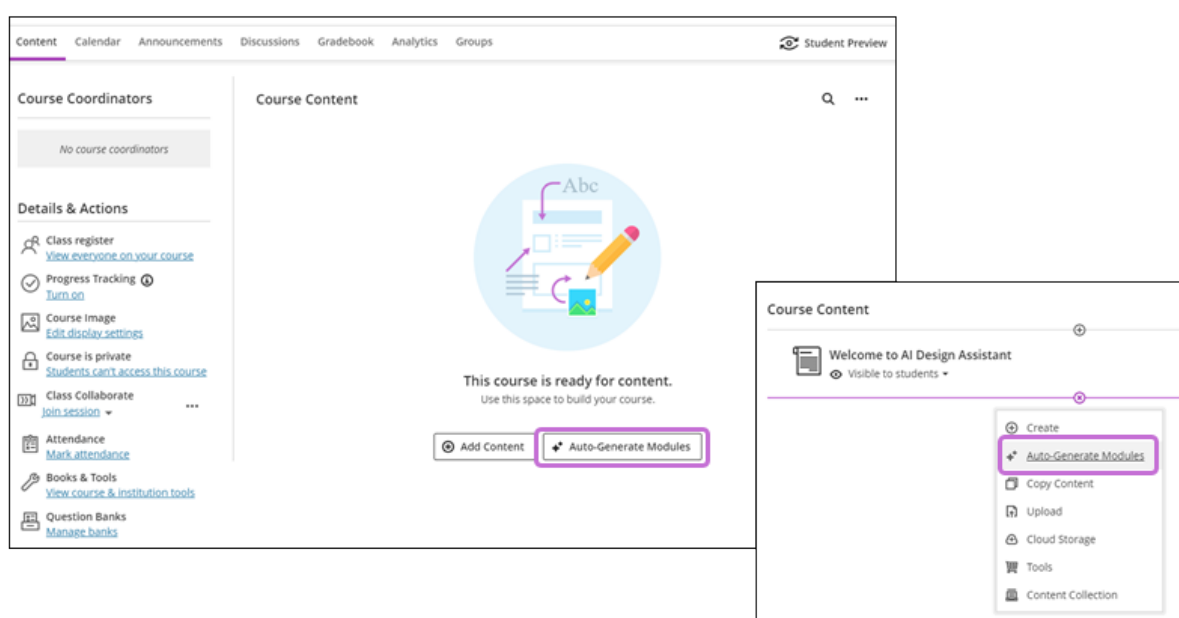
Content Calendar Announcements Discussions Gradebook Analytics Groups

Student Preview

Course Coordinators

No course coordinators

Details & Actions

Class register
View everyone on your course

Progress Tracking
Turn on

Course Image
Edit display settings

Course is private
Students can't access this course

Class Collaborate
Join session

Attendance
Mark attendance

Books & Tools
View course & institution tools

Question Banks
Manage banks

Course Content

Abc

This course is ready for content.
Use this space to build your course.

Add Content
Auto-Generate Modules

Course Content

Welcome to AI Design Assistant
Visible to students

Create
Auto-Generate Modules
Copy Content
Upload
Cloud Storage
Tools
Content Collection